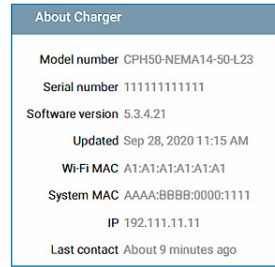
About Charger

| | |
|---|---|
| Model number | CPH50-NEMA14-50-L23 |
| Serial number | 111111111111 |
| Software version | 5.3.4.21 |
| Updated | Sep 28, 2020 11:15 AM |
| Wi-Fi MAC | A1:A1:A1:A1:A1:A1 |
| System MAC | AAAA:8888:0000:1111 |
| IP | 192.111.11.11 |
| Last contact | About 9 minutes ago |